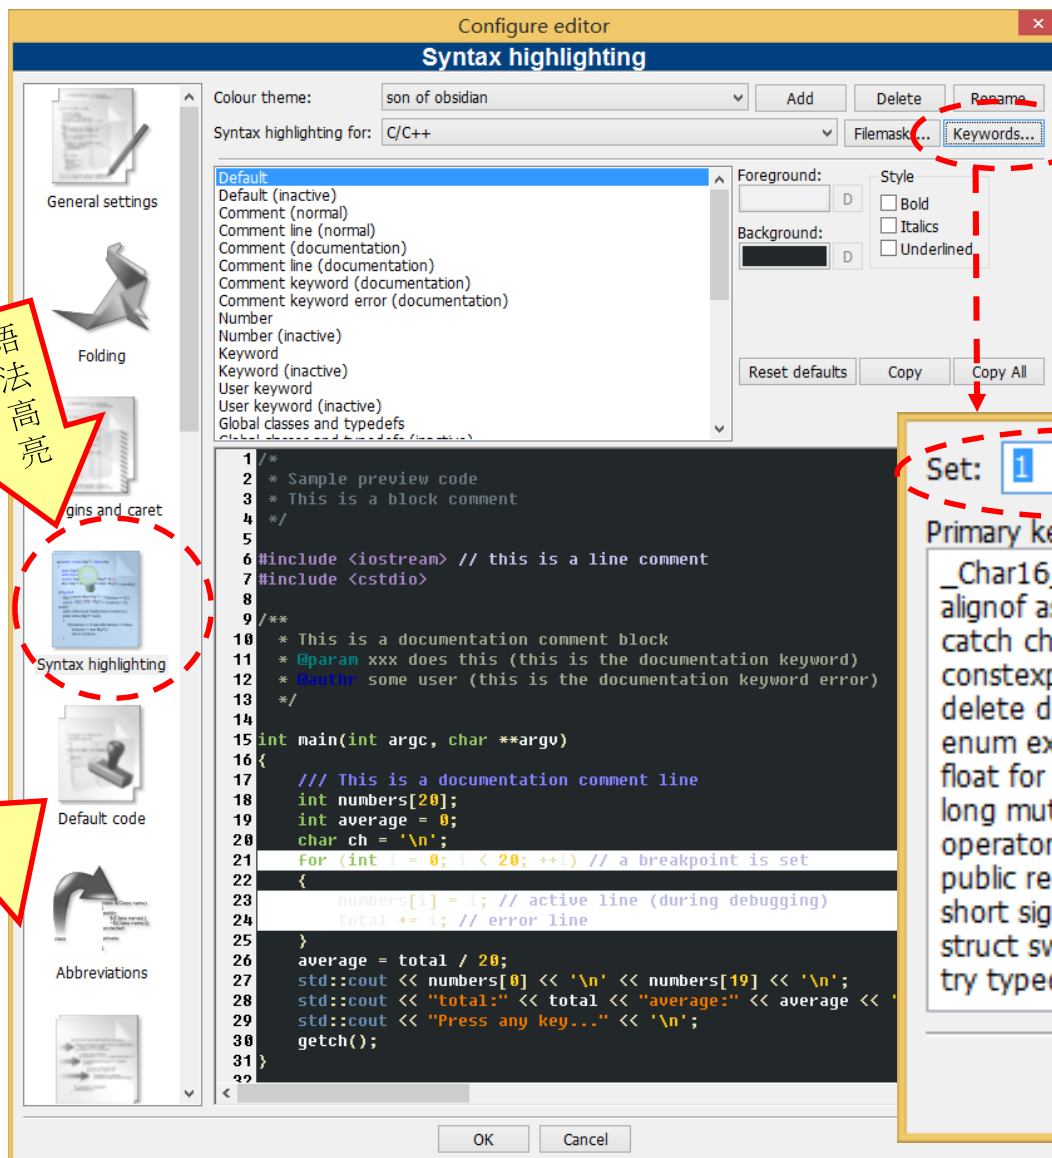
Configure editor

Syntax highlighting

General settings

Folding

语法高亮

gins and caret

Syntax highlighting

Default code

Abbreviations

Colour theme: son of obsidian Add Delete Rename

Syntax highlighting for: C/C++ Filemask... Keywords...

Default
Default (inactive)
Comment (normal)
Comment line (normal)
Comment (documentation)
Comment line (documentation)
Comment keyword (documentation)
Comment keyword error (documentation)
Number
Number (inactive)
Keyword
Keyword (inactive)
User keyword
User keyword (inactive)
Global classes and typedefs
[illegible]

Foreground: D

Background: D

Style
Bold
Italics
Underlined

Reset defaults Copy Copy All

1 /*
2 * Sample preview code
3 * This is a block comment
4 */
5
6 #include <iostream> // this is a line comment
7 #include <cstdio>
8
9 /**
10 * This is a documentation comment block
11 * @param xxx does this (this is the documentation keyword)
12 * @authr some user (this is the documentation keyword error)
13 */
14
15 int main(int argc, char **argv)
16 {
17 /// This is a documentation comment line
18 int numbers[20];
19 int average = 0;
20 char ch = '\n';
21 for (int i = 0; i < 20; ++i) // a breakpoint is set
22 {
23 numbers[i] = i; // active line (during debugging)
24 total += i; // error line
25 }
26 average = total / 20;
27 std::cout << numbers[0] << '\n' << numbers[19] << '\n';
28 std::cout << "total:" << total << "average:" << average << '
29 std::cout << "Press any key..." << '\n';
30 getch();
31 }

Set: 1

Primary ke

_Char16_
alignof as
catch ch
constexp
delete d
enum ex
float for
long mut
operator
public re
short sig
struct sw
try typed

OK Cancel